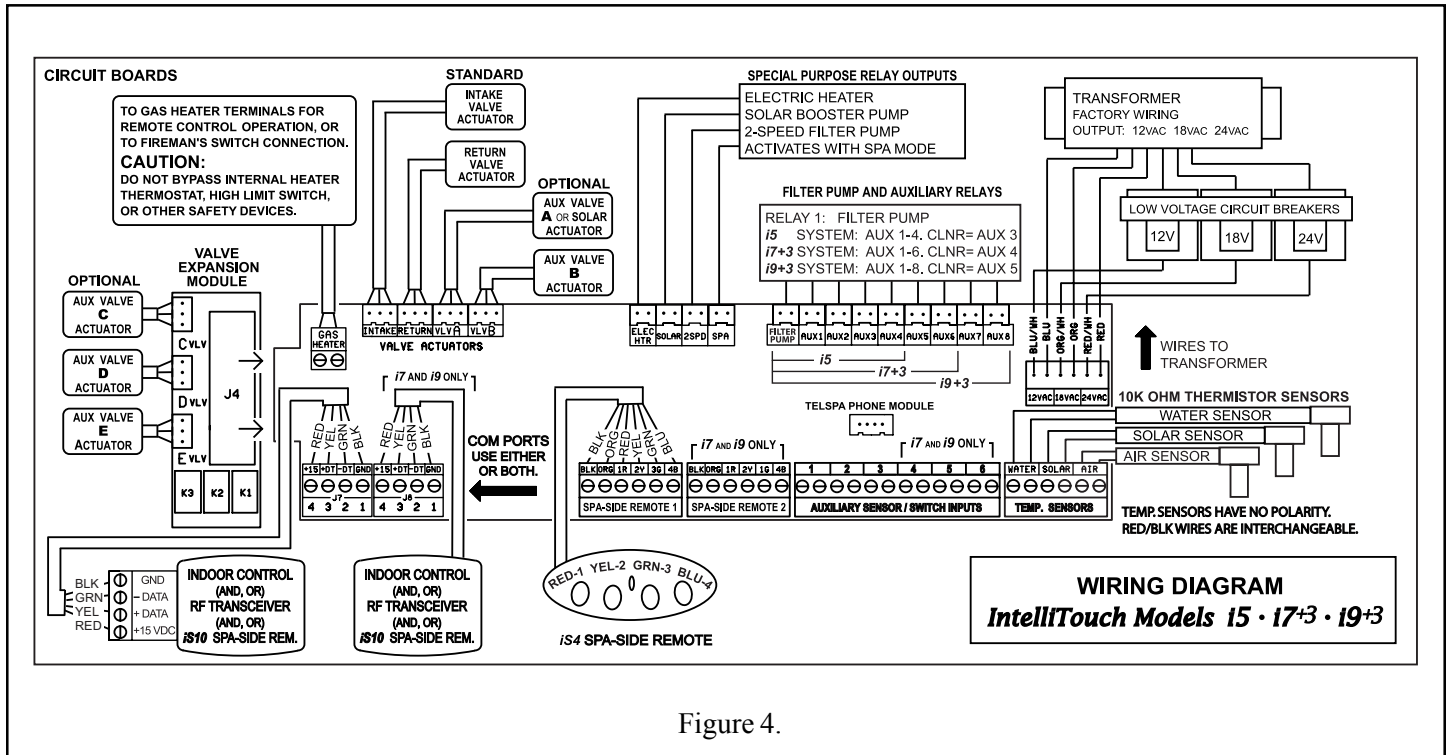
CIRCUIT BOARDS

TO GAS HEATER TERMINALS FOR REMOTE CONTROL OPERATION, OR TO FIREMAN'S SWITCH CONNECTION.
CAUTION:
DO NOT BYPASS INTERNAL HEATER THERMOSTAT, HIGH LIMIT SWITCH, OR OTHER SAFETY DEVICES.

STANDARD
INTAKE VALVE ACTUATOR
RETURN VALVE ACTUATOR

OPTIONAL
AUX VALVE A OR SOLAR ACTUATOR
AUX VALVE B ACTUATOR

SPECIAL PURPOSE RELAY OUTPUTS
ELECTRIC HEATER
SOLAR BOOSTER PUMP
2-SPEED FILTER PUMP
ACTIVATES WITH SPA MODE

TRANSFORMER
FACTORY WIRING
OUTPUT: 12VAC 18VAC 24VAC

FILTER PUMP AND AUXILIARY RELAYS
RELAY 1: FILTER PUMP
i5 SYSTEM: AUX 1-4. CLNR= AUX 3
i7+3 SYSTEM: AUX 1-6. CLNR= AUX 4
i9+3 SYSTEM: AUX 1-8. CLNR= AUX 5

LOW VOLTAGE CIRCUIT BREAKERS
12V 18V 24V

OPTIONAL
AUX VALVE C ACTUATOR
AUX VALVE D ACTUATOR
AUX VALVE E ACTUATOR

VALVE EXPANSION MODULE
C VLV
D VLV
E VLV
J4
K3 K2 K1

GAS HEATER
INTAKE RETURN VLVA VLVB
VALVE ACTUATORS

ELEC HTR SOLAR 2SPD SPA
FILTER PUMP AUX1 AUX2 AUX3 AUX4 AUX5 AUX6 AUX7 AUX8
i5
i7+3
i9+3

BLU/WH BLU ORG/WH ORG RED/WH RED
WIRES TO TRANSFORMER
12VAC 18VAC 24VAC

10K OHM THERMISTOR SENSORS
WATER SENSOR
SOLAR SENSOR
AIR SENSOR

i7 AND i9 ONLY
RED YEL GRN BLK
RED YEL GRN BLK
+15 +DT -DT GND
J7
4 3 2 1
+15 +DT -DT GND
J8
4 3 2 1

COM PORTS USE EITHER OR BOTH.

TELSPA PHONE MODULE

BLK ORG RED YEL GRN BLU
BLK ORG 1R 2Y 3G 4B
SPA-SIDE REMOTE 1
i7 AND i9 ONLY
BLK ORG 1R 2Y 1G 4B
SPA-SIDE REMOTE 2
i7 AND i9 ONLY
1 2 3 4 5 6
AUXILIARY SENSOR / SWITCH INPUTS
WATER SOLAR AIR
TEMP. SENSORS

TEMP. SENSORS HAVE NO POLARITY. RED/BLK WIRES ARE INTERCHANGEABLE.

BLK GND
GRN -DATA
YEL +DATA
RED +15 VDC

INDOOR CONTROL (AND, OR) RF TRANSCEIVER (AND, OR) iS10 SPA-SIDE REM.

INDOOR CONTROL (AND, OR) RF TRANSCEIVER (AND, OR) iS10 SPA-SIDE REM.

RED-1 YEL-2 GRN-3 BLU-4
iS4 SPA-SIDE REMOTE

WIRING DIAGRAM
IntelliTouch Models i5 · i7+3 · i9+3

Figure 4.